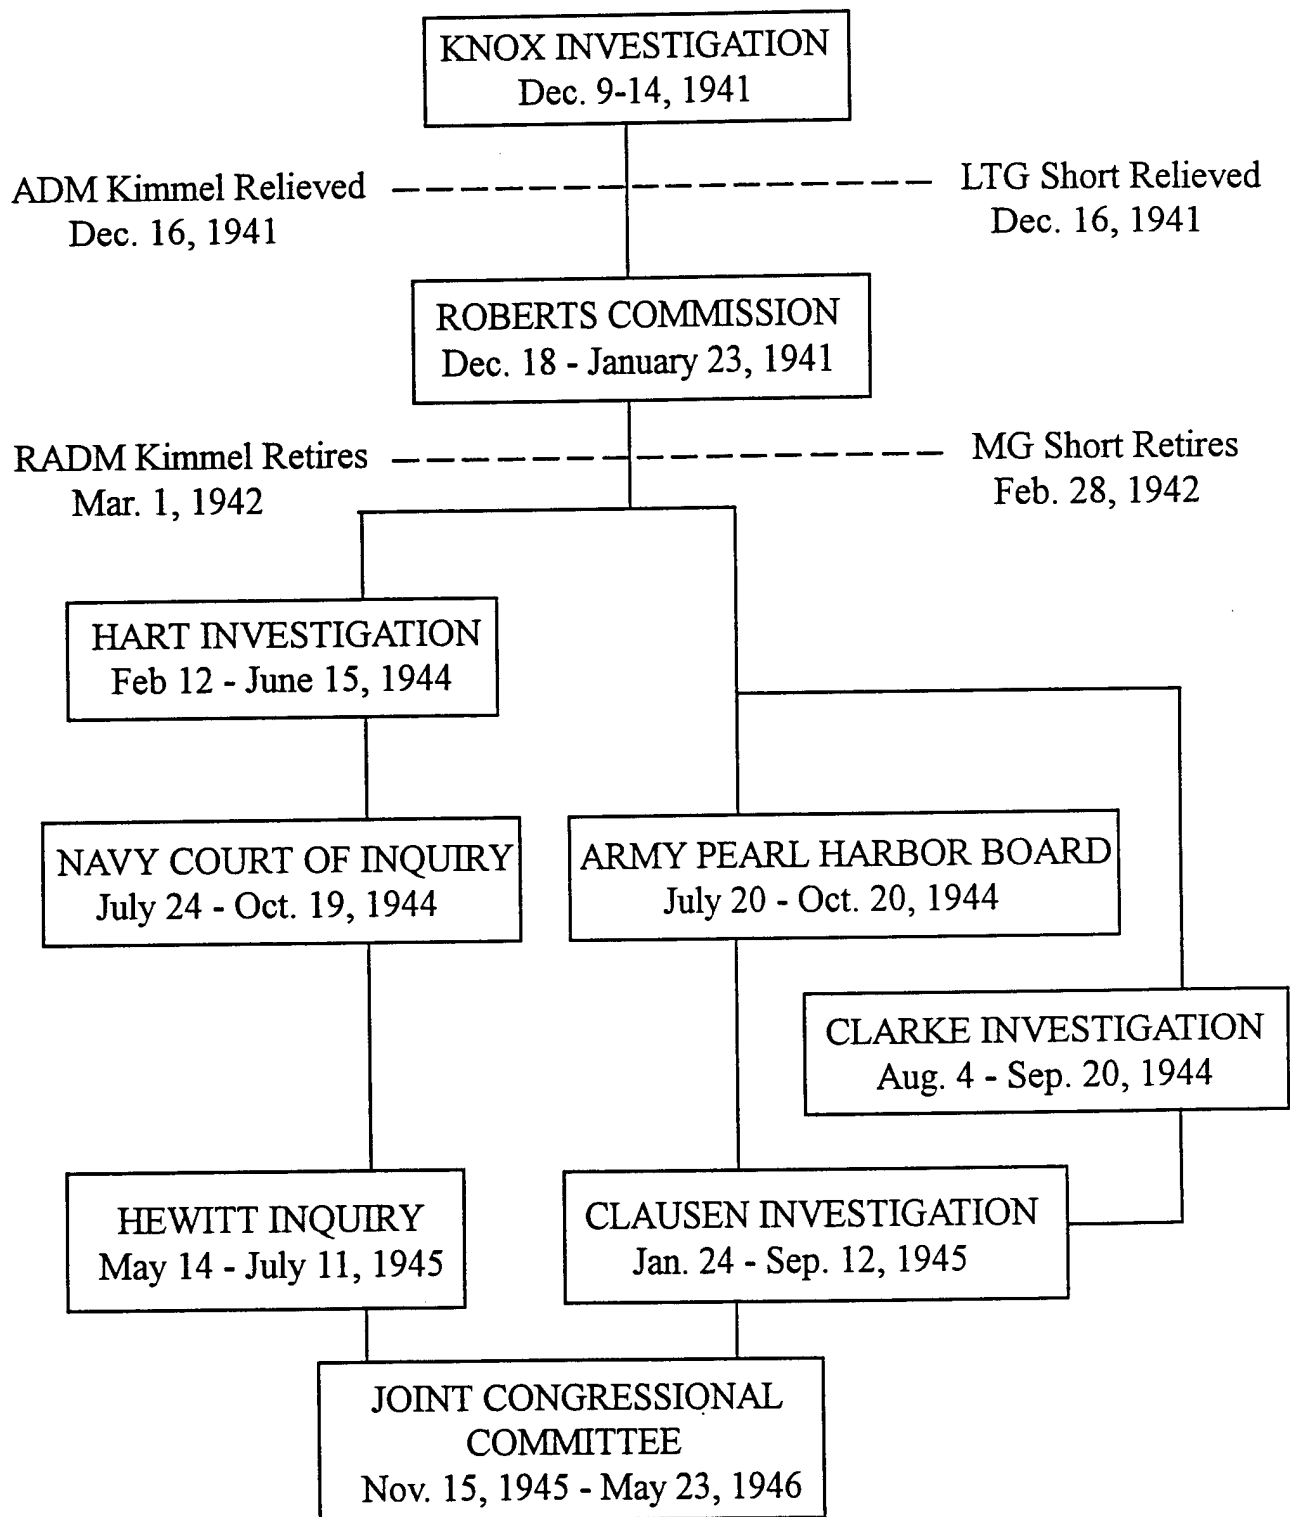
KNOX INVESTIGATION
Dec. 9-14, 1941

ADM Kimmel Relieved
Dec. 16, 1941

LTG Short Relieved
Dec. 16, 1941

ROBERTS COMMISSION
Dec. 18 - January 23, 1941

RADM Kimmel Retires
Mar. 1, 1942

MG Short Retires
Feb. 28, 1942

HART INVESTIGATION
Feb 12 - June 15, 1944

NAVY COURT OF INQUIRY
July 24 - Oct. 19, 1944

ARMY PEARL HARBOR BOARD
July 20 - Oct. 20, 1944

CLARKE INVESTIGATION
Aug. 4 - Sep. 20, 1944

HEWITT INQUIRY
May 14 - July 11, 1945

CLAUSEN INVESTIGATION
Jan. 24 - Sep. 12, 1945

JOINT CONGRESSIONAL COMMITTEE
Nov. 15, 1945 - May 23, 1946